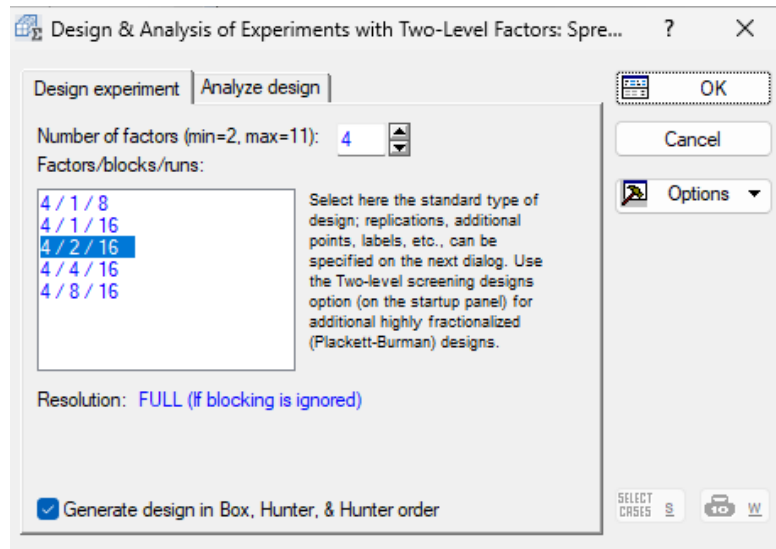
Design & Analysis of Experiments with Two-Level Factors: Spre... ? ×

Design experiment | Analyze design

Number of factors (min=2, max=11): 4
Factors/blocks/runs:

4 / 1 / 8
4 / 1 / 16
4 / 2 / 16
4 / 4 / 16
4 / 8 / 16

Select here the standard type of design; replications, additional points, labels, etc., can be specified on the next dialog. Use the Two-level screening designs option (on the startup panel) for additional highly fractionalized (Plackett-Burman) designs.

Resolution: FULL (If blocking is ignored)

Generate design in Box, Hunter, & Hunter order

OK
Cancel
Options
SELECT CASES S
W